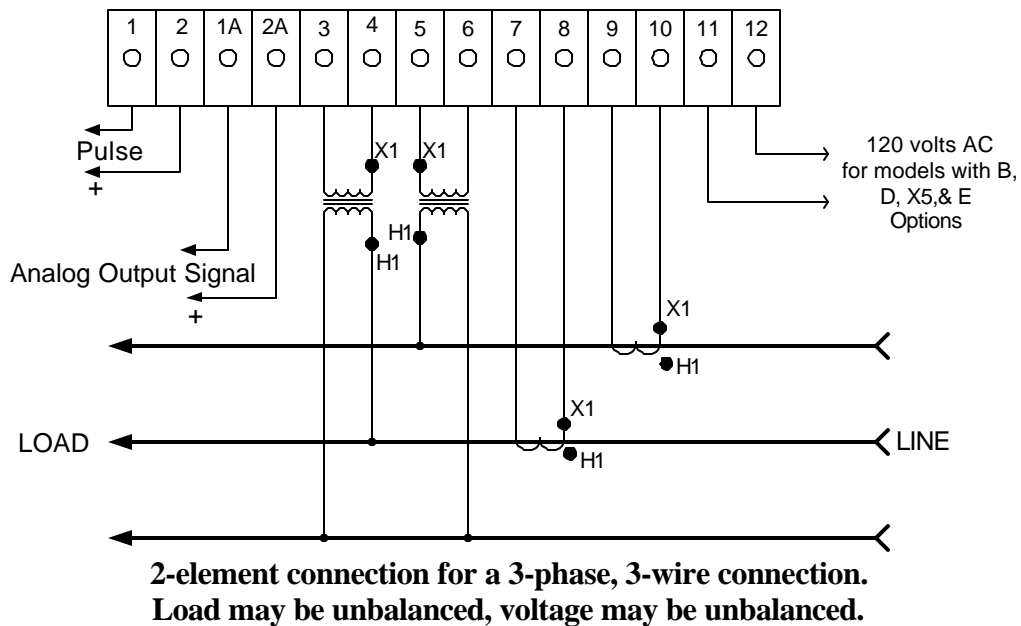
| 1 | 2 | 1A | 2A | 3 | 4 | 5 | 6 | 7 | 8 | 9 | 10 | 11 | 12 |
|---|---|---|---|---|---|---|---|---|---|---|---|---|---|

Pulse
+

X1
X1
H1
H1

120 volts AC for models with B, D, X5,& E Options

Analog Output Signal
+

X1
H1

X1
H1

LOAD
LINE

**2-element connection for a 3-phase, 3-wire connection. Load may be unbalanced, voltage may be unbalanced.**